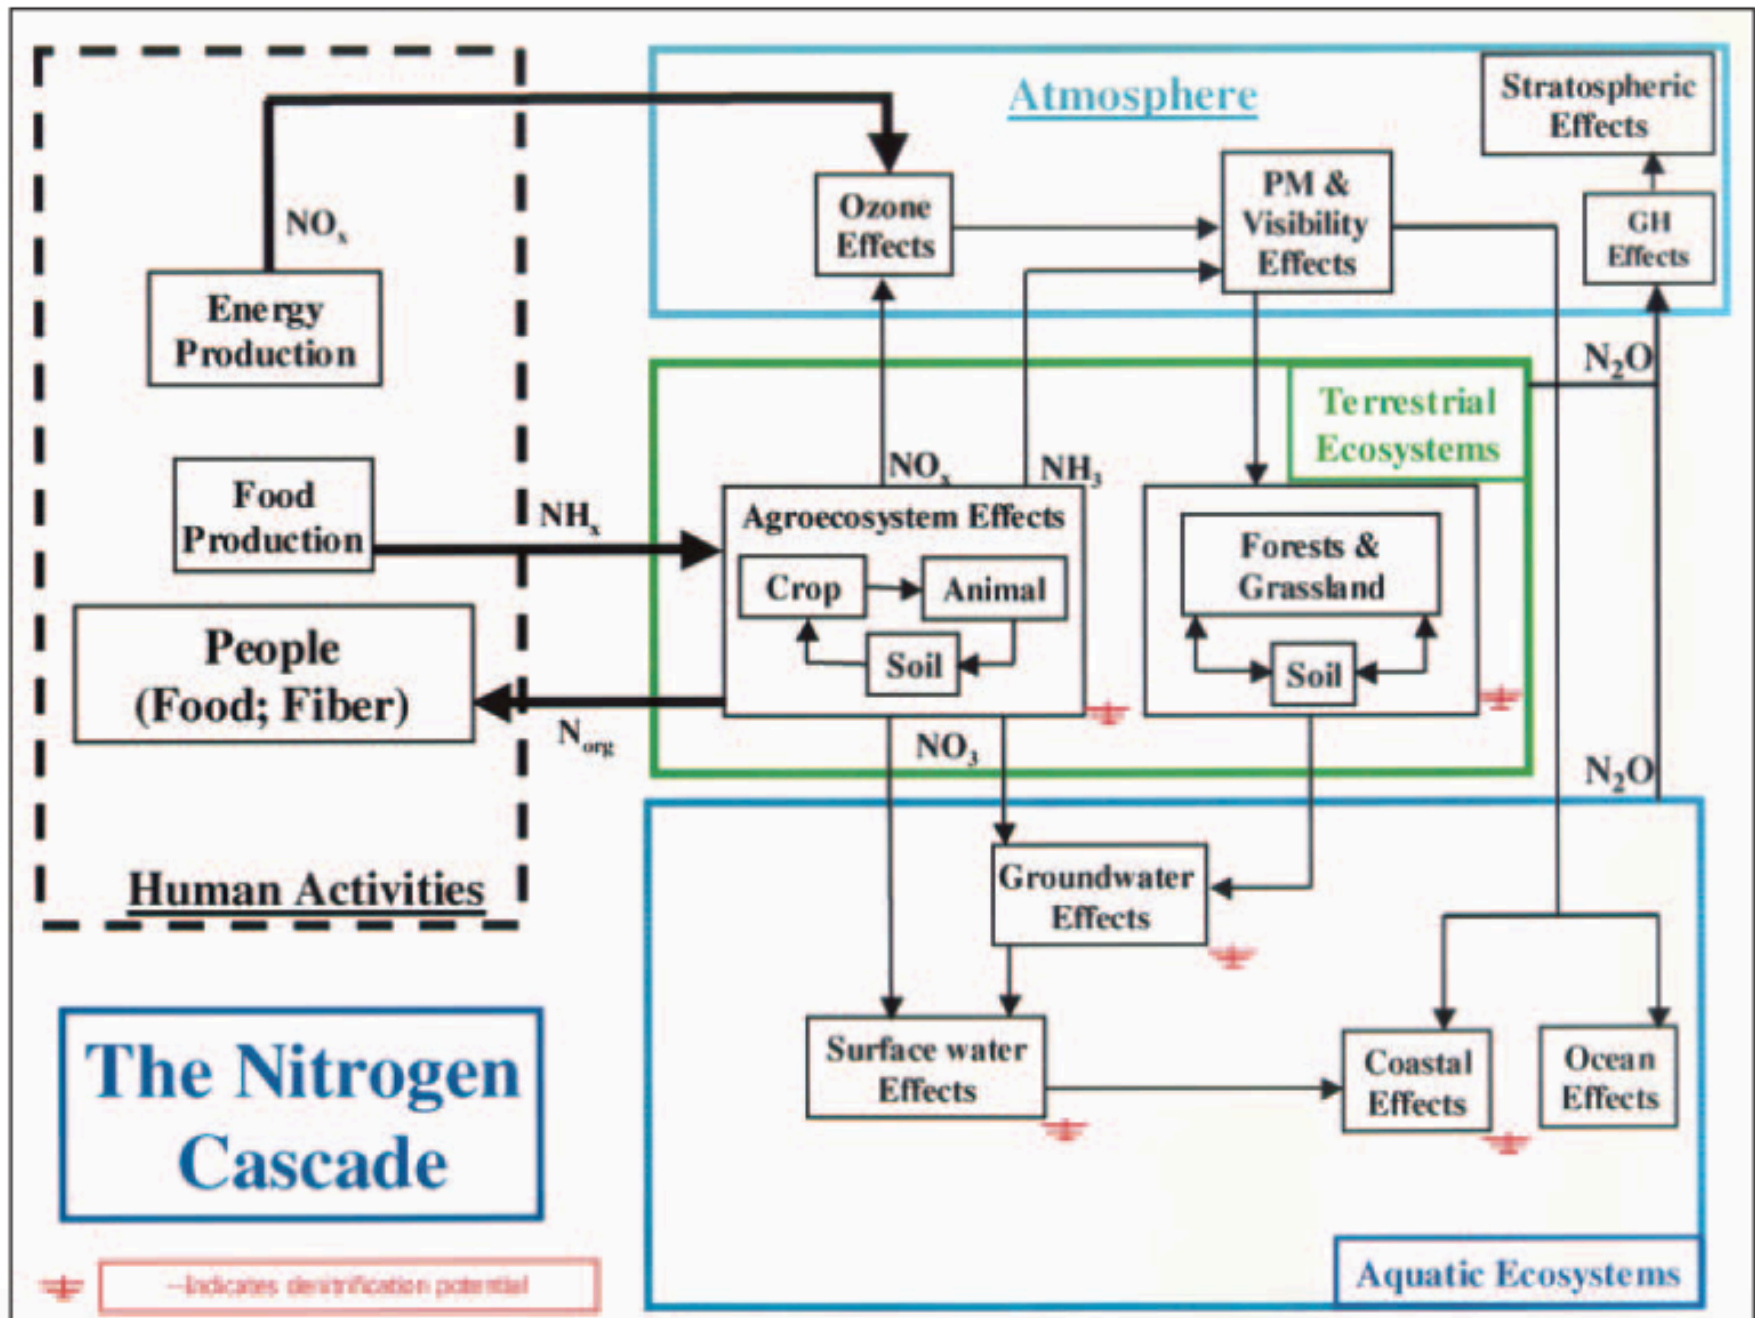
Atmosphere

Stratospheric Effects

$NO_x$

Ozone Effects

PM & Visibility Effects

GH Effects

Energy Production

$N_2O$

Terrestrial Ecosystems

$NO_x$

$NH_3$

Food Production

$NH_x$

Agroecosystem Effects

Crop

Animal

Soil

Forests & Grassland

Soil

People (Food; Fiber)

$N_{org}$

$NO_3$

$N_2O$

Groundwater Effects

Human Activities

The Nitrogen Cascade

Surface water Effects

Coastal Effects

Ocean Effects

Aquatic Ecosystems

–Indicates denitrification potential